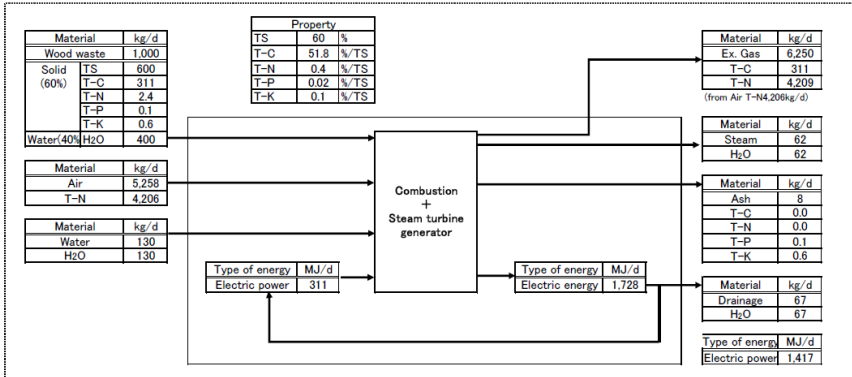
| Material | | kg/d |
|---|---|---|
| Wood waste | | 1,000 |
| Solid (60%) | TS | 600 |
| | T−C | 311 |
| | T−N | 2.4 |
| | T−P | 0.1 |
| | T−K | 0.6 |
| Water(40% | H2O | 400 |

| Property | | |
|---|---|---|
| TS | 60 | % |
| T−C | 51.8 | %/TS |
| T−N | 0.4 | %/TS |
| T−P | 0.02 | %/TS |
| T−K | 0.1 | %/TS |

| Material | kg/d |
|---|---|
| Air | 5,258 |
| T−N | 4,206 |

| Material | kg/d |
|---|---|
| Water | 130 |
| H2O | 130 |

Combustion
+
Steam turbine generator

| Type of energy | MJ/d |
|---|---|
| Electric power | 311 |

| Type of energy | MJ/d |
|---|---|
| Electric energy | 1,728 |

| Material | kg/d |
|---|---|
| Ex. Gas | 6,250 |
| T−C | 311 |
| T−N | 4,209 |

(from Air T−N4,206kg/d)

| Material | kg/d |
|---|---|
| Steam | 62 |
| H2O | 62 |

| Material | kg/d |
|---|---|
| Ash | 8 |
| T−C | 0.0 |
| T−N | 0.0 |
| T−P | 0.1 |
| T−K | 0.6 |

| Material | kg/d |
|---|---|
| Drainage | 67 |
| H2O | 67 |

| Type of energy | MJ/d |
|---|---|
| Electric power | 1,417 |